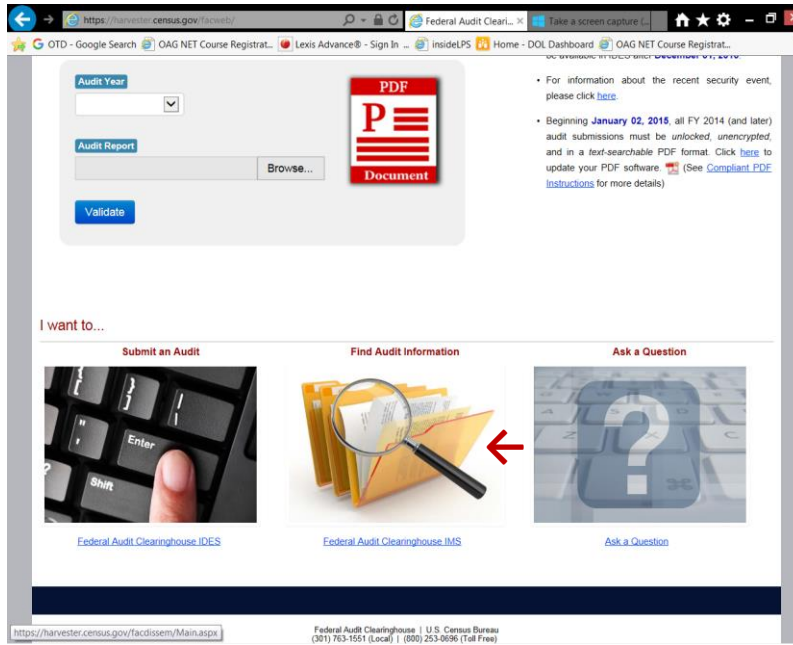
https://harvester.census.gov/facweb/
Federal Audit Cleari... ×
Take a screen capture (...

OTD - Google Search | OAG NET Course Registrat... | Lexis Advance® - Sign In ... | insideLPS | Home - DOL Dashboard | OAG NET Course Registrat...

Audit Year

Audit Report

Browse...

Validate

PDF
Document

be available in IDES after December 01, 2015.

• For information about the recent security event, please click here.

• Beginning January 02, 2015, all FY 2014 (and later) audit submissions must be unlocked, unencrypted, and in a text-searchable PDF format. Click here to update your PDF software. (See Compliant PDF Instructions for more details)

I want to...

Submit an Audit

Find Audit Information

Ask a Question

Enter

Shift

Federal Audit Clearinghouse IDES

Federal Audit Clearinghouse IMS

Ask a Question

https://harvester.census.gov/facdissem/Main.aspx

Federal Audit Clearinghouse | U.S. Census Bureau
(301) 763-1551 (Local) | (800) 253-0696 (Toll Free)